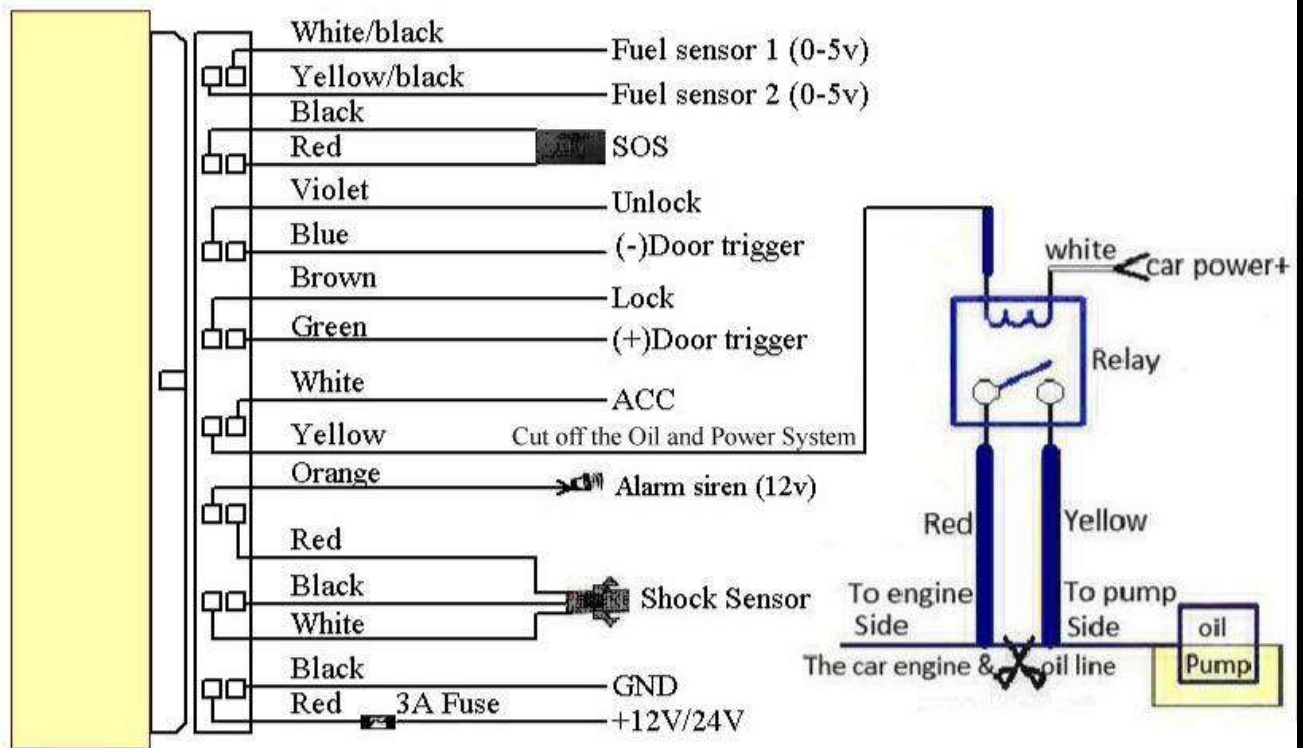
White/black
Fuel sensor 1 (0-5v)
Yellow/black
Fuel sensor 2 (0-5v)
Black
Red
SOS
Violet
Unlock
Blue
(-)Door trigger
Brown
Lock
Green
(+)Door trigger
White
ACC
Yellow
Cut off the Oil and Power System
Orange
Alarm siren (12v)
Red
Black
Shock Sensor
White
Black
GND
Red
3A Fuse
+12V/24V

white
car power+
Relay
Red
Yellow
To engine Side
To pump Side
oil
The car engine & oil line
Pump